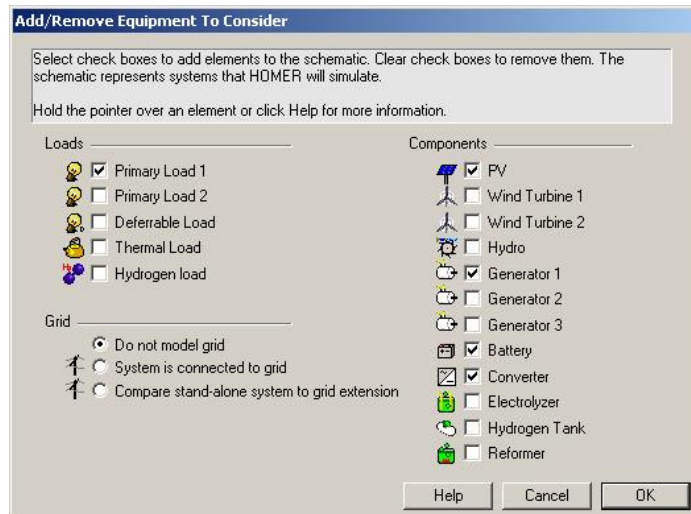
Add/Remove Equipment To Consider

Select check boxes to add elements to the schematic. Clear check boxes to remove them. The schematic represents systems that HOMER will simulate.

Hold the pointer over an element or click Help for more information.

Loads

☑ Primary Load 1
☐ Primary Load 2
☐ Deferrable Load
☐ Thermal Load
☐ Hydrogen load

Grid

◉ Do not model grid
○ System is connected to grid
○ Compare stand-alone system to grid extension

Components

☑ PV
☐ Wind Turbine 1
☐ Wind Turbine 2
☐ Hydro
☑ Generator 1
☐ Generator 2
☐ Generator 3
☑ Battery
☑ Converter
☐ Electrolyzer
☐ Hydrogen Tank
☐ Reformer

Help Cancel OK